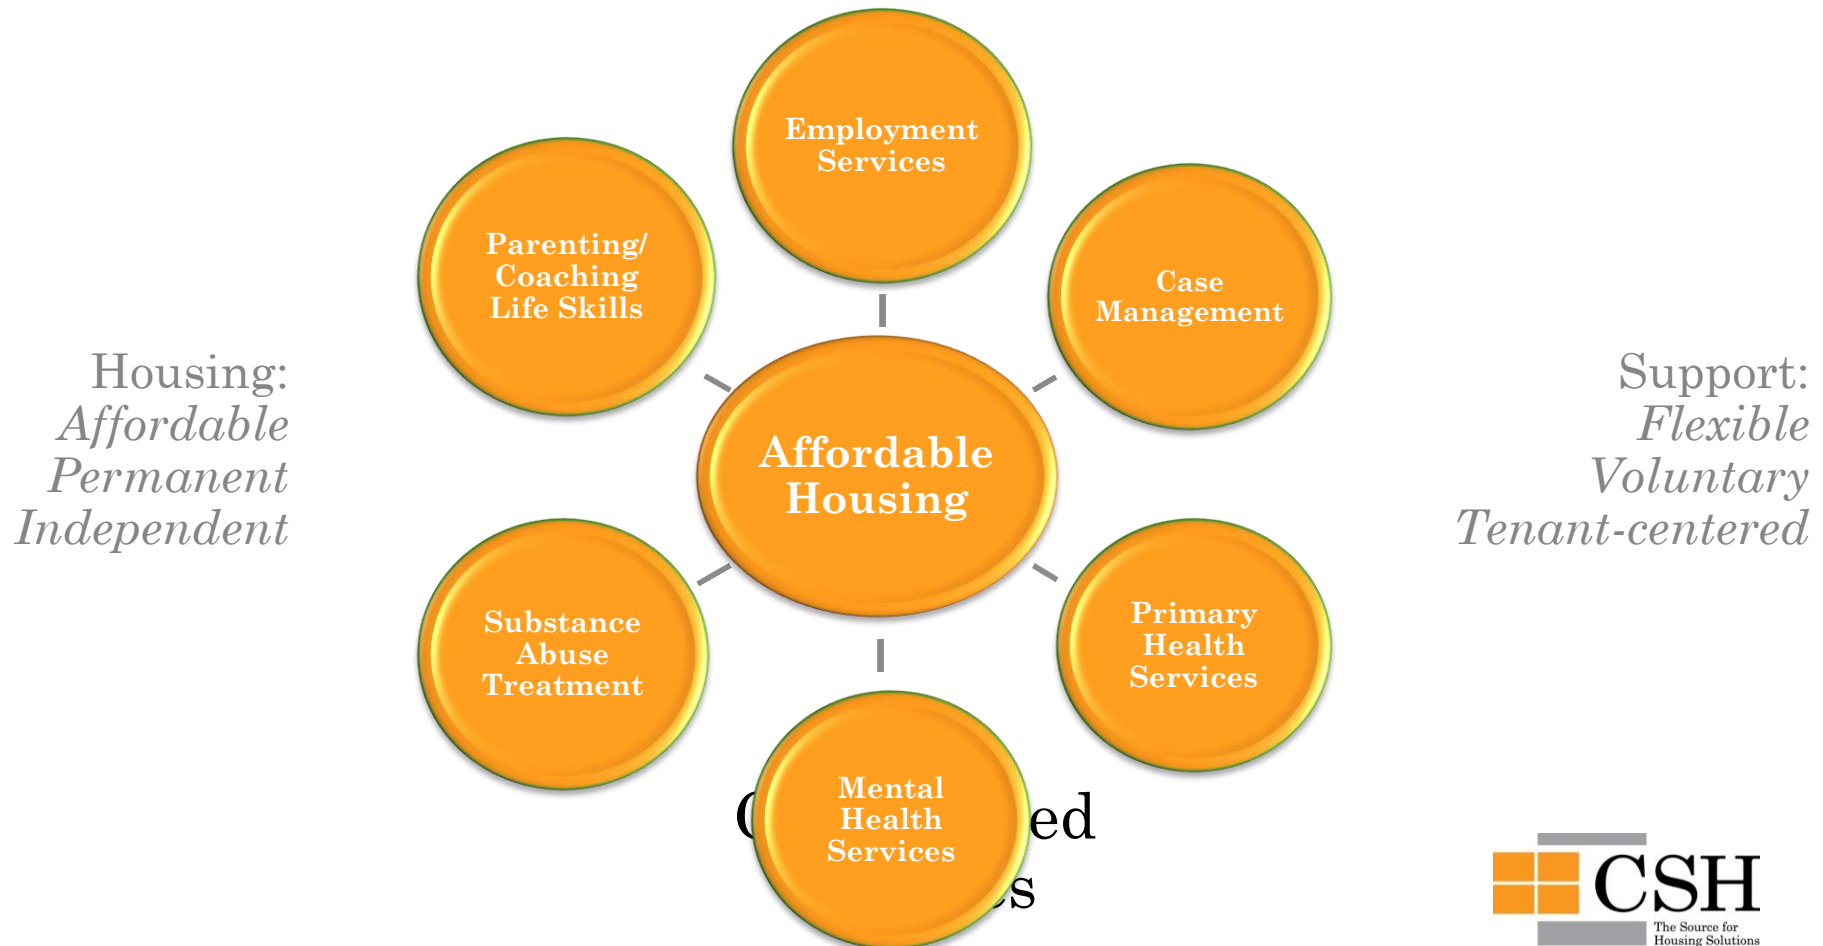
Housing:
Affordable
Permanent
Independent

Employment Services

Parenting/ Coaching Life Skills

Case Management

Affordable Housing

Substance Abuse Treatment

Primary Health Services

Mental Health Services

C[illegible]ed
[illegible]s

Support:
Flexible
Voluntary
Tenant-centered

CSH
The Source for Housing Solutions